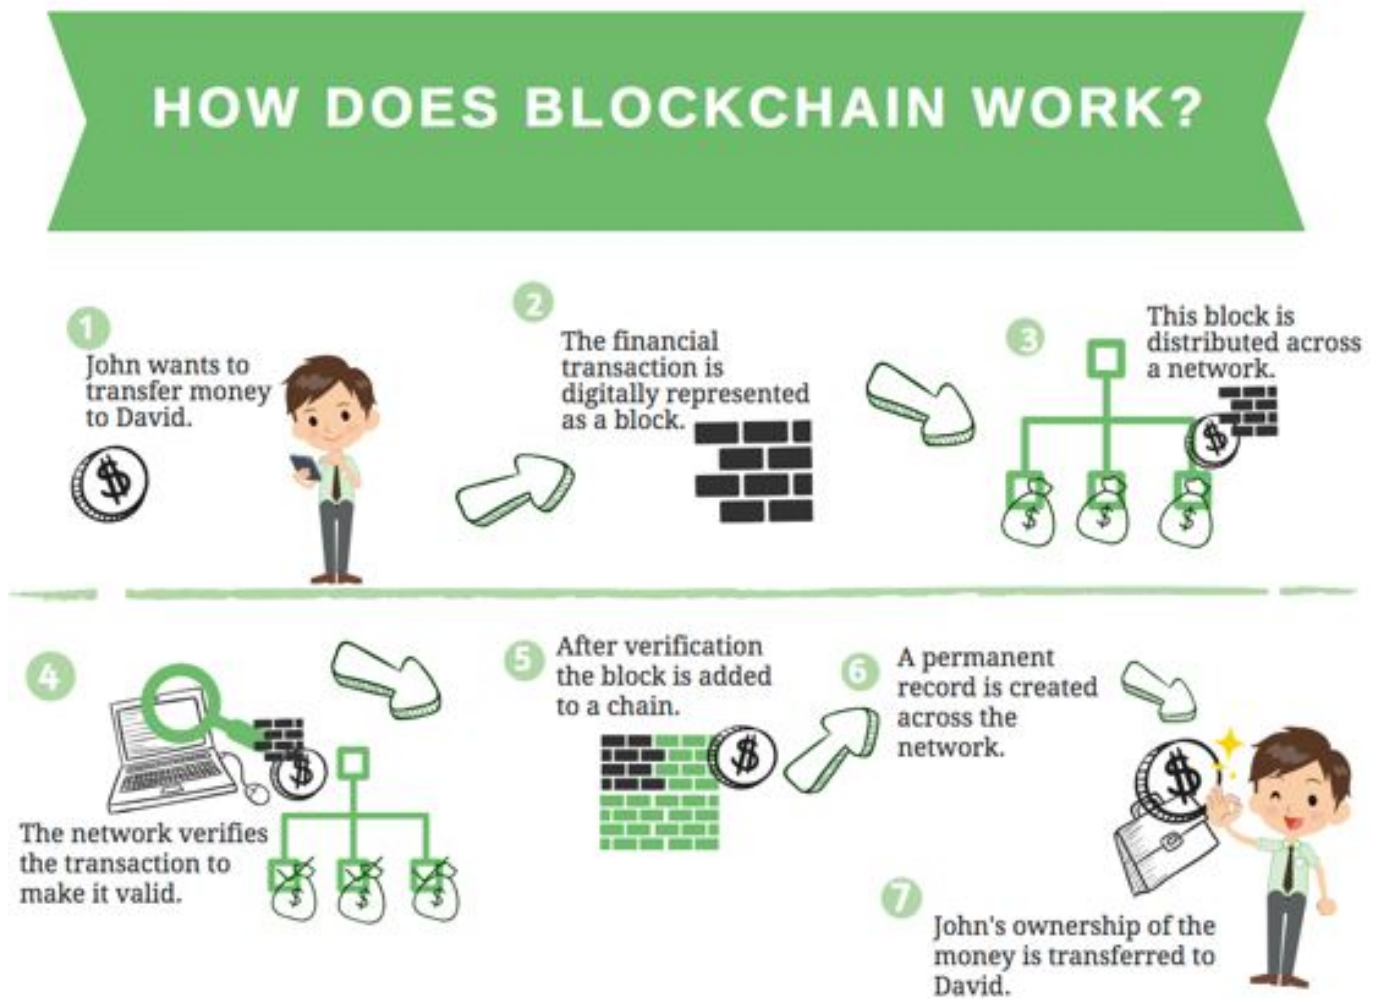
HOW DOES BLOCKCHAIN WORK?

1
John wants to transfer money to David.

2
The financial transaction is digitally represented as a block.

3
This block is distributed across a network.

4
The network verifies the transaction to make it valid.

5
After verification the block is added to a chain.

6
A permanent record is created across the network.

7
John's ownership of the money is transferred to David.